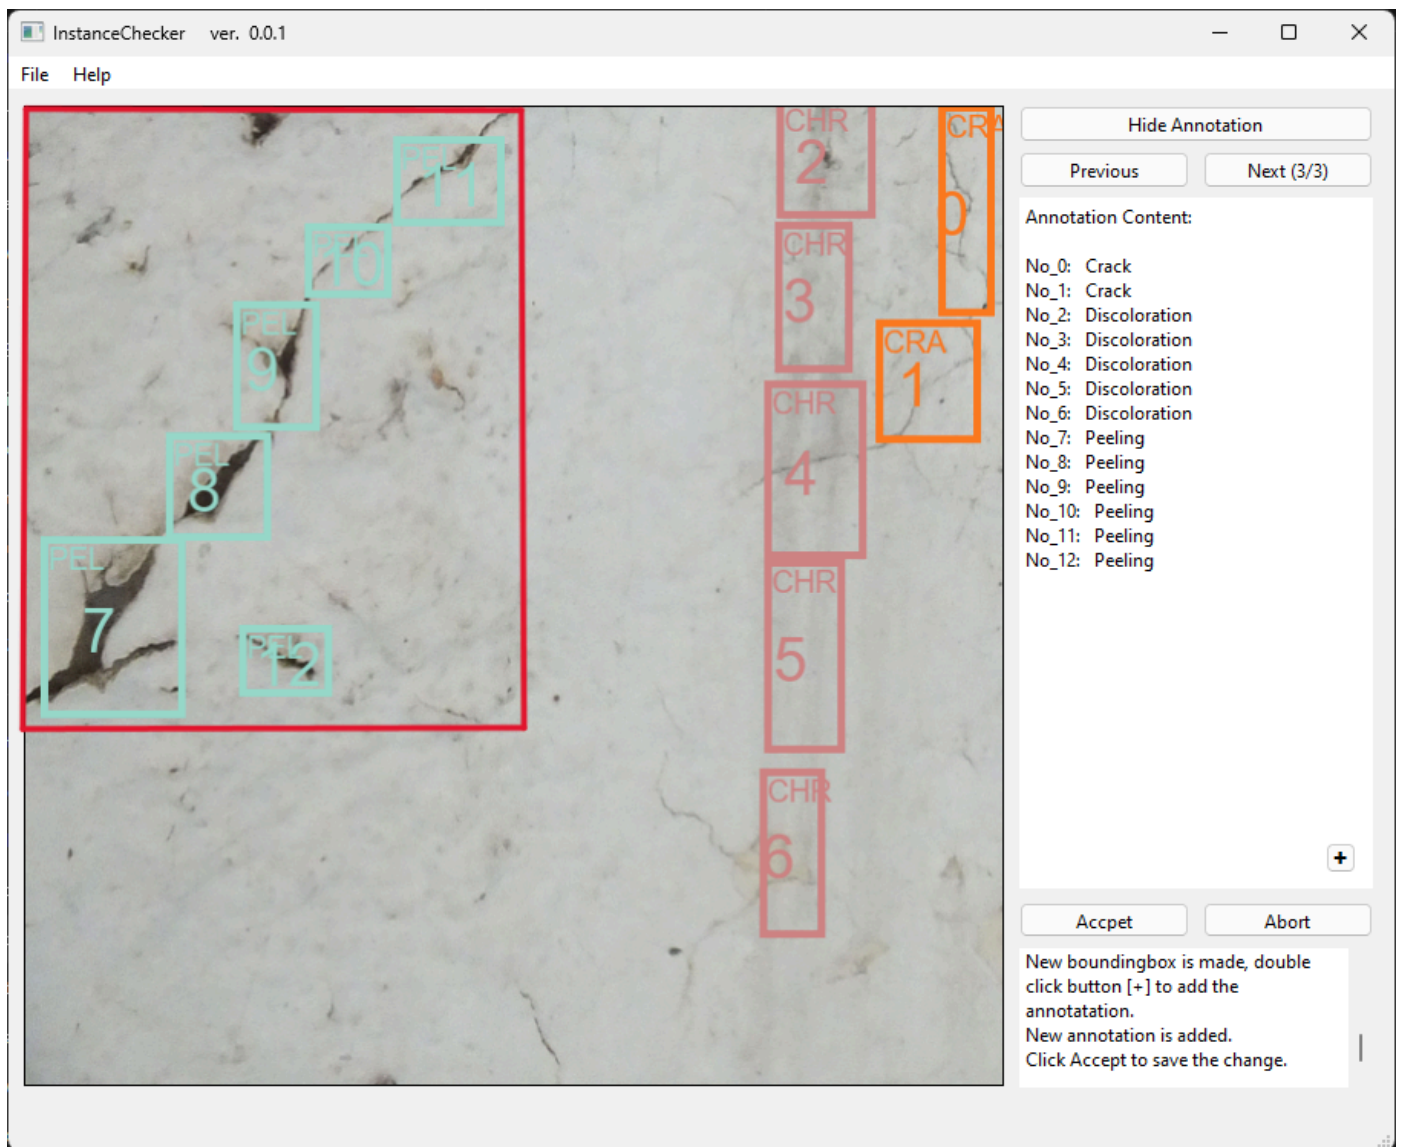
InstanceChecker ver. 0.0.1

File Help

PEL 11
PEL 10
PEL 9
PEL 8
PEL 7
PEL 12
CHR 2
CHR 3
CHR 4
CHR 5
CHR 6
CRA 0
CRA 1

Hide Annotation

Previous

Next (3/3)

Annotation Content:

No_0: Crack
No_1: Crack
No_2: Discoloration
No_3: Discoloration
No_4: Discoloration
No_5: Discoloration
No_6: Discoloration
No_7: Peeling
No_8: Peeling
No_9: Peeling
No_10: Peeling
No_11: Peeling
No_12: Peeling

+

Accpet

Abort

New boundingbox is made, double click button [+] to add the annotatation.
New annotation is added.
Click Accept to save the change.